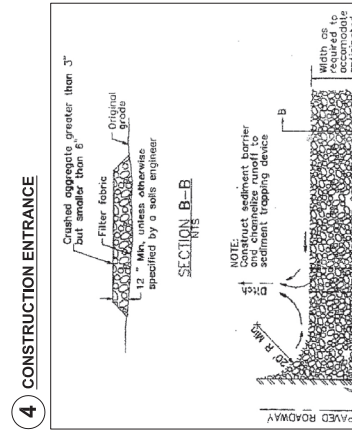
4 CONSTRUCTION ENTRANCE

Crushed aggregate greater than 3" but smaller than 6"

Filter fabric

Original grade

12" Min. unless otherwise specified by a soils engineer

SECTION B-B
NTS

NOTE:
Construct sediment barrier and channelize runoff to sediment trapping device

B

Width as required to accomodate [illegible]

4:1

20' Min R

PAVED ROADWAY